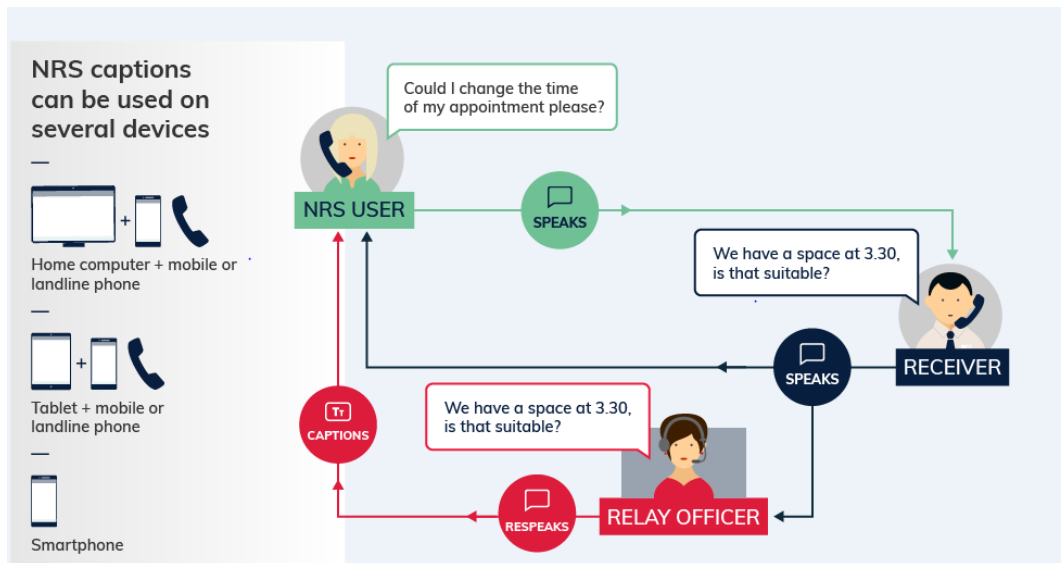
NRS captions can be used on several devices

—

Home computer + mobile or landline phone

—

Tablet + mobile or landline phone

—

Smartphone

Could I change the time of my appointment please?

NRS USER

SPEAKS

We have a space at 3.30, is that suitable?

RECEIVER

SPEAKS

Tт

CAPTIONS

We have a space at 3.30, is that suitable?

RELAY OFFICER

RESPEAKS